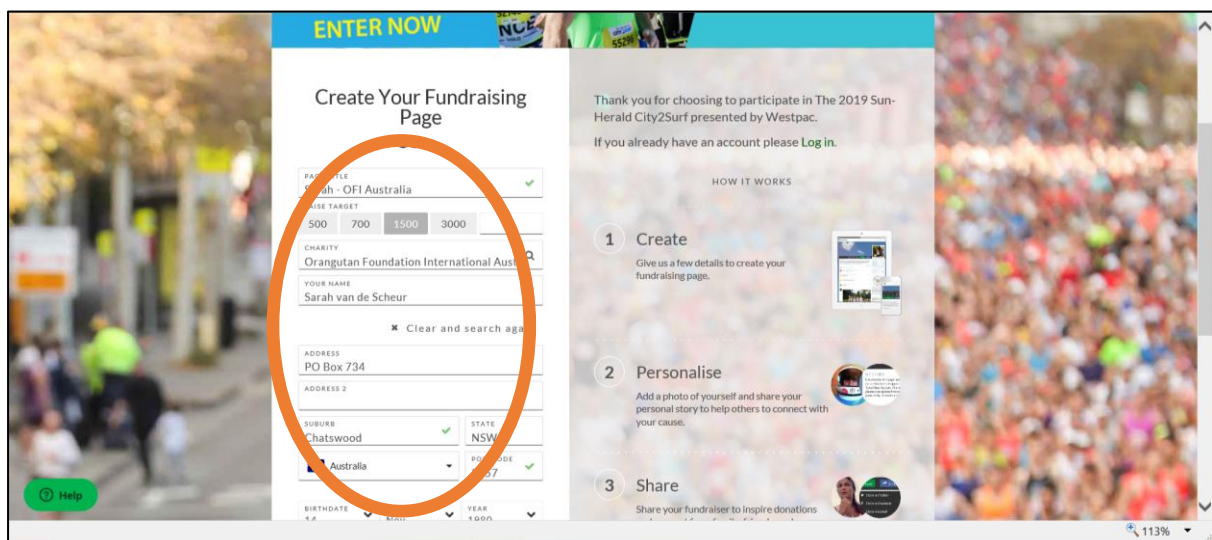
ENTER NOW

Create Your Fundraising Page

PAGE TITLE
Sarah - OFI Australia

RAISE TARGET
500 700 1500 3000

CHARITY
Orangutan Foundation International Aust

YOUR NAME
Sarah van de Scheur

✖ Clear and search aga

ADDRESS
PO Box 734

ADDRESS 2

SUBURB
Chatswood

STATE
NSW

Australia

POSTCODE
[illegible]57

BIRTHDATE
14 Nov

YEAR
1980

Help

Thank you for choosing to participate in The 2019 Sun-Herald City2Surf presented by Westpac.

If you already have an account please Log in.

HOW IT WORKS

1 Create
Give us a few details to create your fundraising page.

2 Personalise
Add a photo of yourself and share your personal story to help others to connect with your cause.

3 Share
Share your fundraiser to inspire donations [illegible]

113%